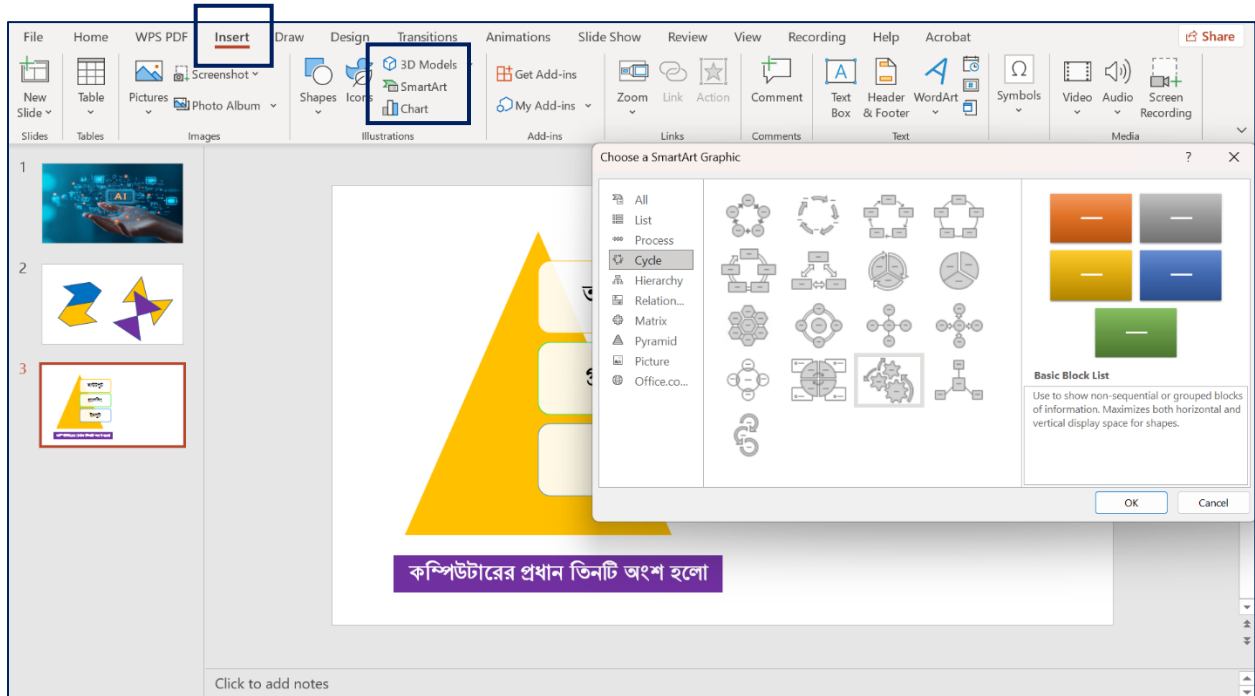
File Home WPS PDF Insert Draw Design Transitions Animations Slide Show Review View Recording Help Acrobat Share

New Slide Slides Table Tables Pictures Screenshot Photo Album Images Shapes Icons 3D Models SmartArt Chart Illustrations Get Add-ins My Add-ins Add-ins Zoom Link Action Links Comment Comments Text Box Header & Footer WordArt Text Symbols Video Audio Screen Recording Media

1

2

3

AI

Choose a SmartArt Graphic ? ✕

All
List
Process
Cycle
Hierarchy
Relation...
Matrix
Pyramid
Picture
Office.co...

Basic Block List

Use to show non-sequential or grouped blocks of information. Maximizes both horizontal and vertical display space for shapes.

OK Cancel

কম্পিউটারের প্রধান তিনটি অংশ হলো

Click to add notes